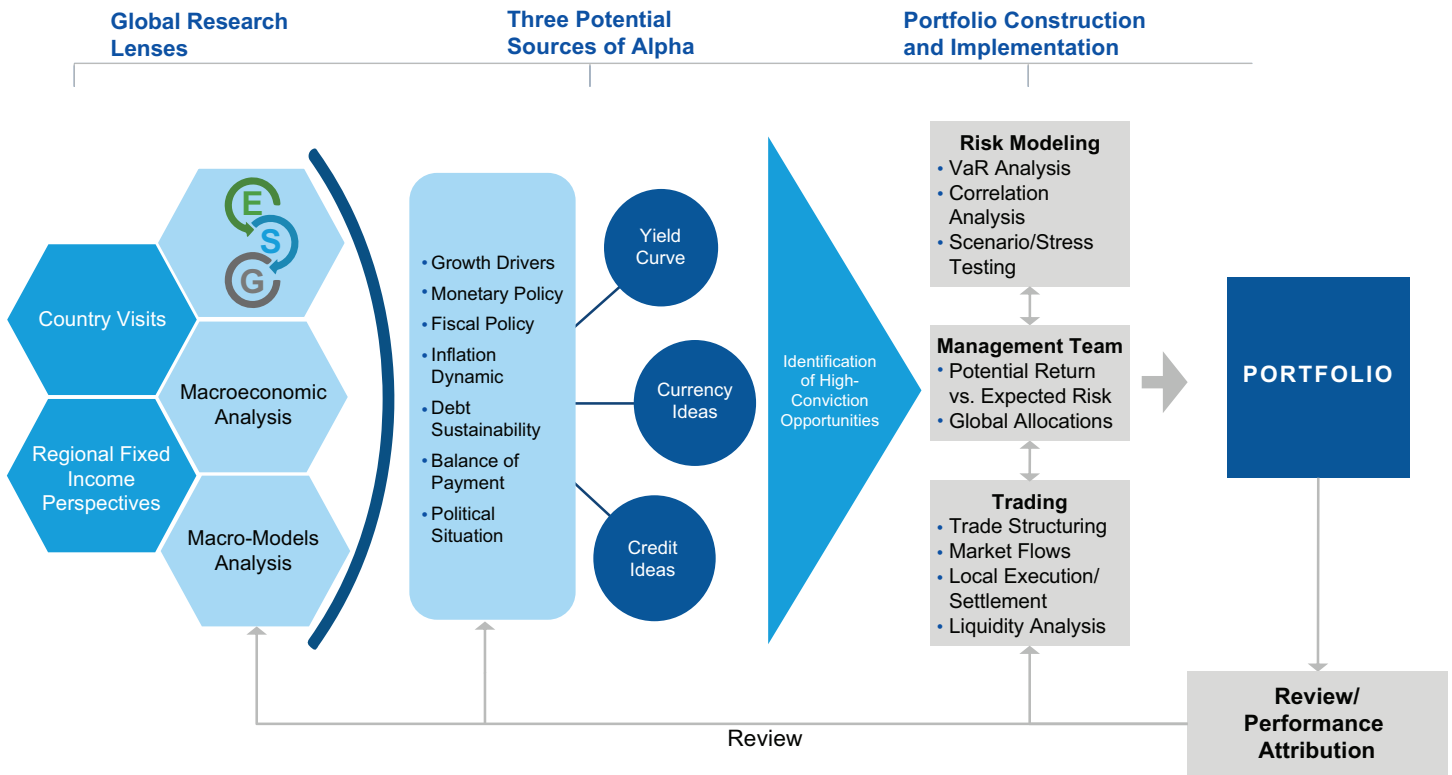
Global Research Lenses

Three Potential Sources of Alpha

Portfolio Construction and Implementation

E
S
G

Country Visits

Macroeconomic Analysis

Regional Fixed Income Perspectives

Macro-Models Analysis

• Growth Drivers
• Monetary Policy
• Fiscal Policy
• Inflation Dynamic
• Debt Sustainability
• Balance of Payment
• Political Situation

Yield Curve

Currency Ideas

Credit Ideas

Identification of High-Conviction Opportunities

Risk Modeling
• VaR Analysis
• Correlation Analysis
• Scenario/Stress Testing

Management Team
• Potential Return vs. Expected Risk
• Global Allocations

Trading
• Trade Structuring
• Market Flows
• Local Execution/ Settlement
• Liquidity Analysis

PORTFOLIO

Review/ Performance Attribution

Review